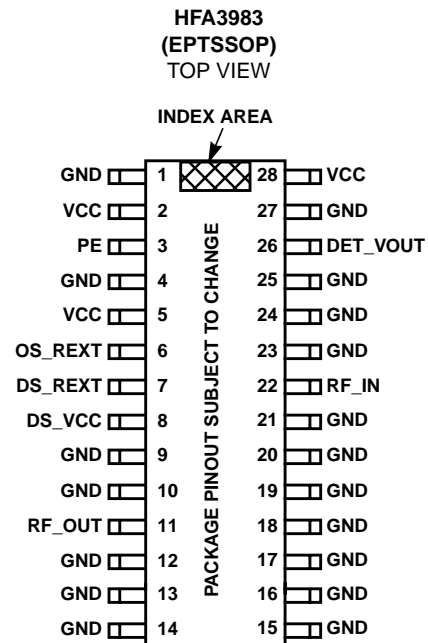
HFA3983
(EPTSSOP)
TOP VIEW

INDEX AREA

GND 1
VCC 2
PE 3
GND 4
VCC 5
OS_REXT 6
DS_REXT 7
DS_VCC 8
GND 9
GND 10
RF_OUT 11
GND 12
GND 13
GND 14

28 VCC
27 GND
26 DET_VOUT
25 GND
24 GND
23 GND
22 RF_IN
21 GND
20 GND
19 GND
18 GND
17 GND
16 GND
15 GND

PACKAGE PINOUT SUBJECT TO CHANGE